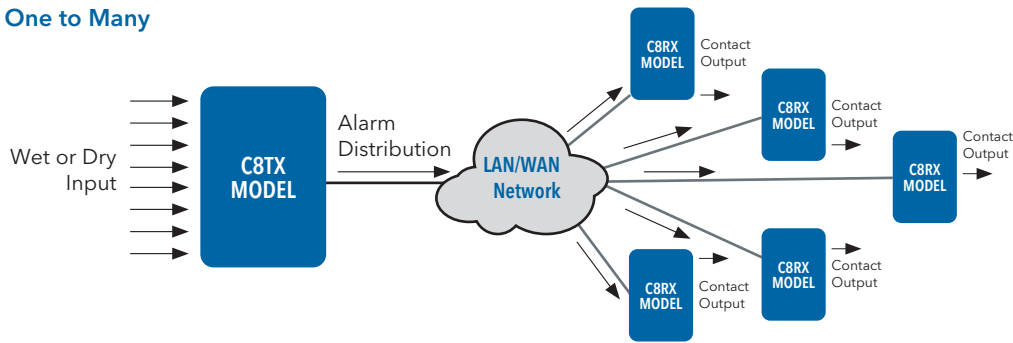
One to Many

Wet or Dry Input

C8TX MODEL

Alarm Distribution

LAN/WAN Network

C8RX MODEL

Contact Output

C8RX MODEL

Contact Output

C8RX MODEL

Contact Output

C8RX MODEL

Contact Output

C8RX MODEL

Contact Output